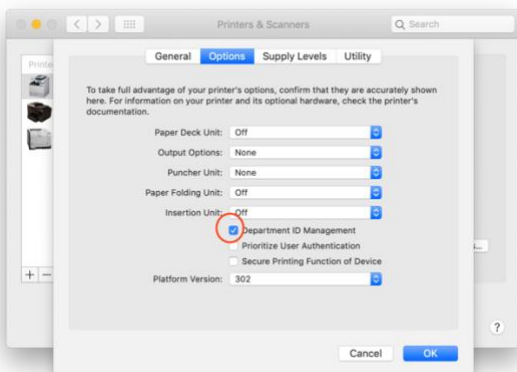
Printers & Scanners

Search

Printe

General Options Supply Levels Utility

To take full advantage of your printer's options, confirm that they are accurately shown here. For information on your printer and its optional hardware, check the printer's documentation.

| | |
|---|---|
| Paper Deck Unit: | Off |
| Output Options: | None |
| Puncher Unit: | None |
| Paper Folding Unit: | Off |
| Insertion Unit: | Off |

Department ID Management

Prioritize User Authentication

Secure Printing Function of Device

Platform Version: 302

+ −

?

Cancel OK